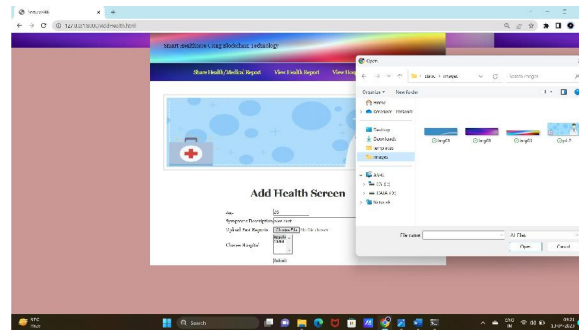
SmartHealth

127.0.0.1:8000/AddHealth.html

Smart Healthcare Using Blockchain Technology

Share Health/Medical Report View Health Report View Hosp

Add Health Screen

Age 23

Symptoms Description fever test

Upload Test Reports Choose File No file chosen

Choose Hospital

Submit

Open

« data › images

Search images

Organize ▾ New folder

Home

OneDrive - Personal

Desktop

Downloads

templates

images

This PC

OS (C:)

DATA (D:)

Network

img01 img02 img03 img1

File name: All Files

Open Cancel

31°C Haze

Search

ENG IN

09:21 31-07-2023